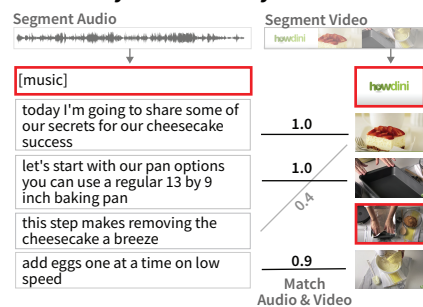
Segment Audio

Segment Video

howdini

[music]

howdini

today I'm going to share some of our secrets for our cheesecake success

1.0

let's start with our pan options you can use a regular 13 by 9 inch baking pan

1.0

0.4

this step makes removing the cheesecake a breeze

add eggs one at a time on low speed

0.9

Match Audio & Video